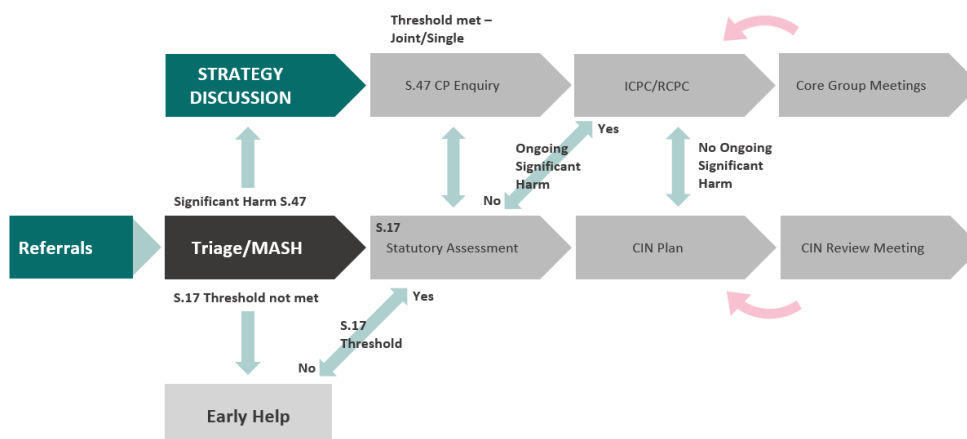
Threshold met – Joint/Single

STRATEGY DISCUSSION

S.47 CP Enquiry

ICPC/RCPC

Core Group Meetings

Yes

Ongoing Significant Harm

No Ongoing Significant Harm

No

Significant Harm S.47

Referrals

Triage/MASH

S.17

Statutory Assessment

CIN Plan

CIN Review Meeting

S.17 Threshold not met

Yes

S.17 Threshold

No

Early Help